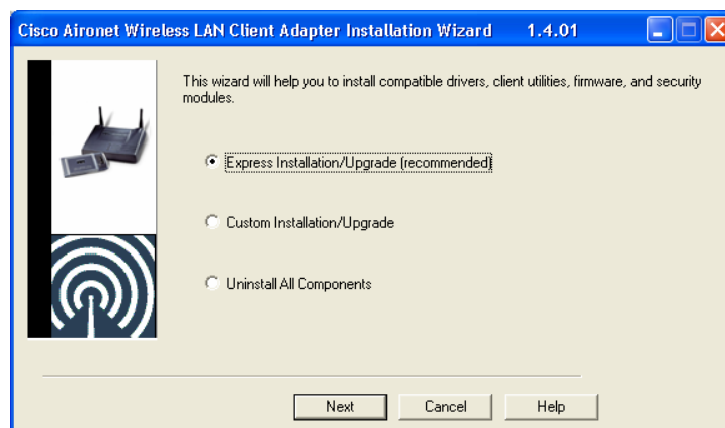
Cisco Aironet Wireless LAN Client Adapter Installation Wizard 1.4.01

This wizard will help you to install compatible drivers, client utilities, firmware, and security modules.

Express Installation/Upgrade (recommended)

Custom Installation/Upgrade

Uninstall All Components

Next

Cancel

Help